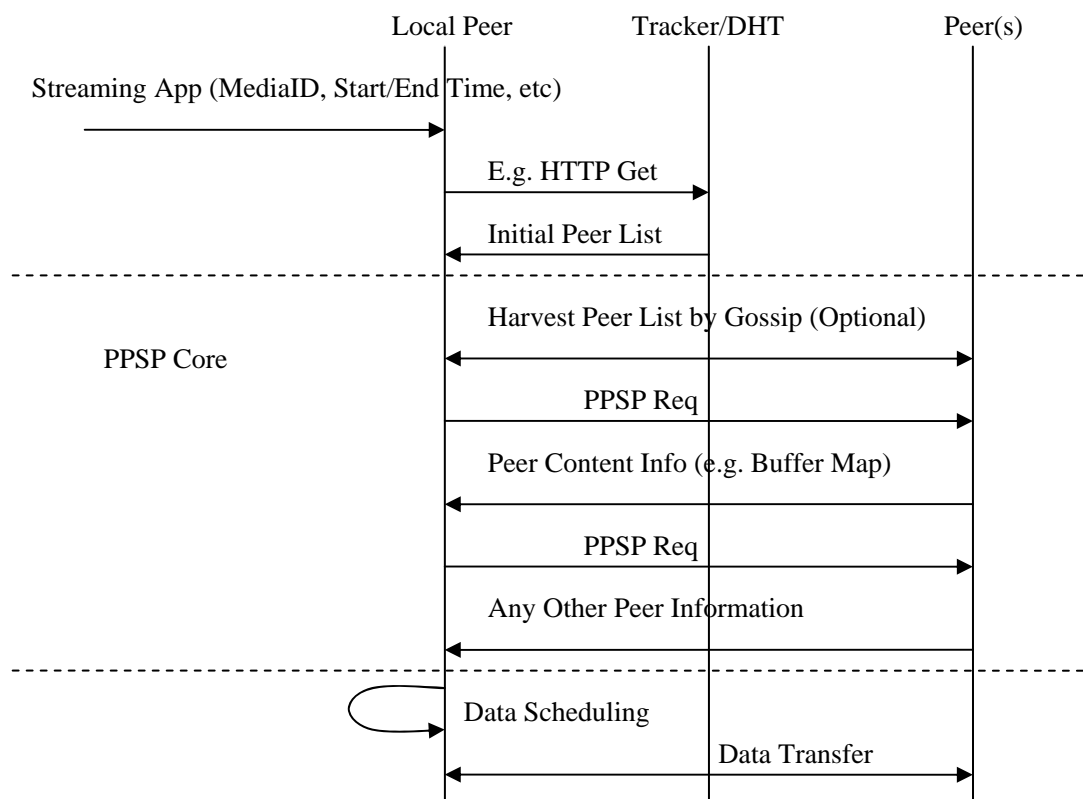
Local Peer

Tracker/DHT

Peer(s)

Streaming App (MediaID, Start/End Time, etc)

E.g. HTTP Get

Initial Peer List

Harvest Peer List by Gossip (Optional)

PPSP Core

PPSP Req

Peer Content Info (e.g. Buffer Map)

PPSP Req

Any Other Peer Information

Data Scheduling

Data Transfer